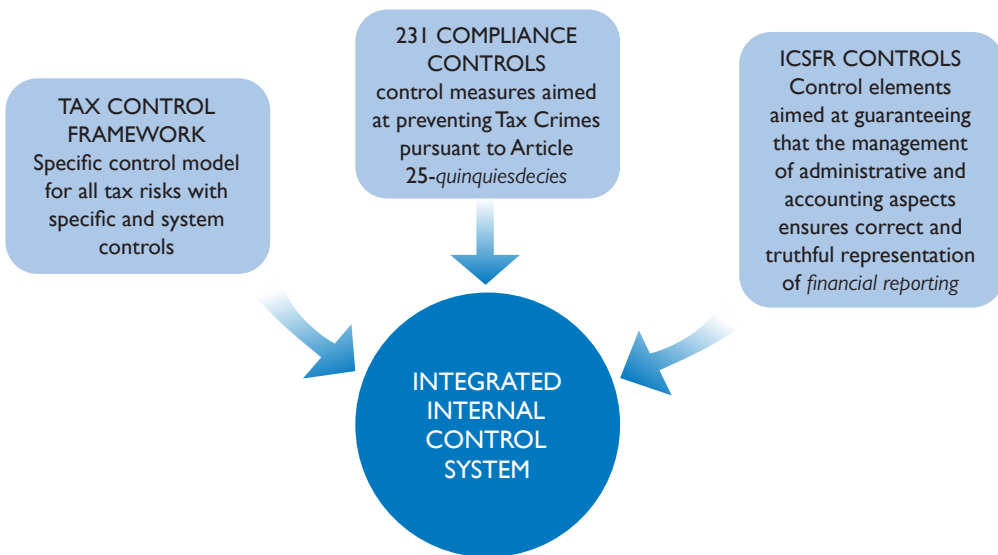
TAX CONTROL FRAMEWORK
Specific control model for all tax risks with specific and system controls

231 COMPLIANCE CONTROLS
control measures aimed at preventing Tax Crimes pursuant to Article 25-quinquiesdecies

ICSFR CONTROLS
Control elements aimed at guaranteeing that the management of administrative and accounting aspects ensures correct and truthful representation of financial reporting

INTEGRATED INTERNAL CONTROL SYSTEM